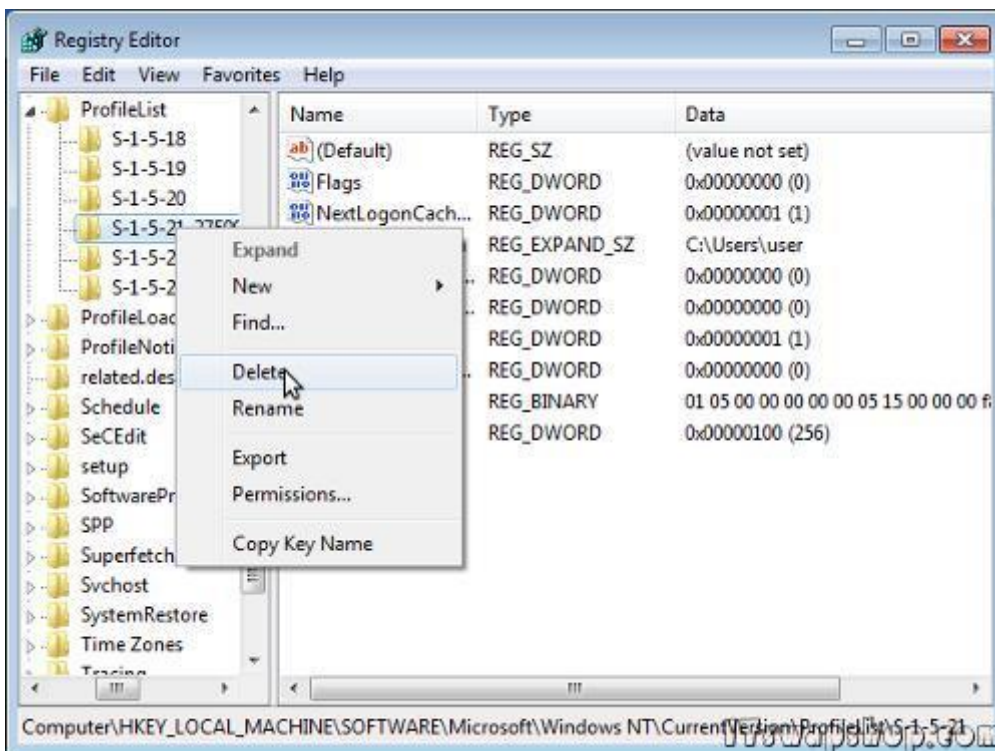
Registry Editor

File Edit View Favorites Help

ProfileList
S-1-5-18
S-1-5-19
S-1-5-20
S-1-5-21-2750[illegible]
S-1-5-2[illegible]
S-1-5-2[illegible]
ProfileLoa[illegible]
ProfileNoti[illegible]
related.des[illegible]
Schedule
SeCEdit
setup
SoftwarePr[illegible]
SPP
Superfetch
Svchost
SystemRestore
Time Zones
Tracing

| Name | Type | Data |
|---|---|---|
| (Default) | REG_SZ | (value not set) |
| Flags | REG_DWORD | 0x00000000 (0) |
| NextLogonCach... | REG_DWORD | 0x00000001 (1) |
| | REG_EXPAND_SZ | C:\Users\user |
| | REG_DWORD | 0x00000000 (0) |
| | REG_DWORD | 0x00000000 (0) |
| | REG_DWORD | 0x00000001 (1) |
| | REG_DWORD | 0x00000000 (0) |
| | REG_BINARY | 01 05 00 00 00 00 00 05 15 00 00 00 f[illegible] |
| | REG_DWORD | 0x00000100 (256) |

Expand
New
Find...
Delete
Rename
Export
Permissions...
Copy Key Name

Computer\HKEY_LOCAL_MACHINE\SOFTWARE\Microsoft\Windows NT\CurrentVersion\ProfileList\S-1-5-21

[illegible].com